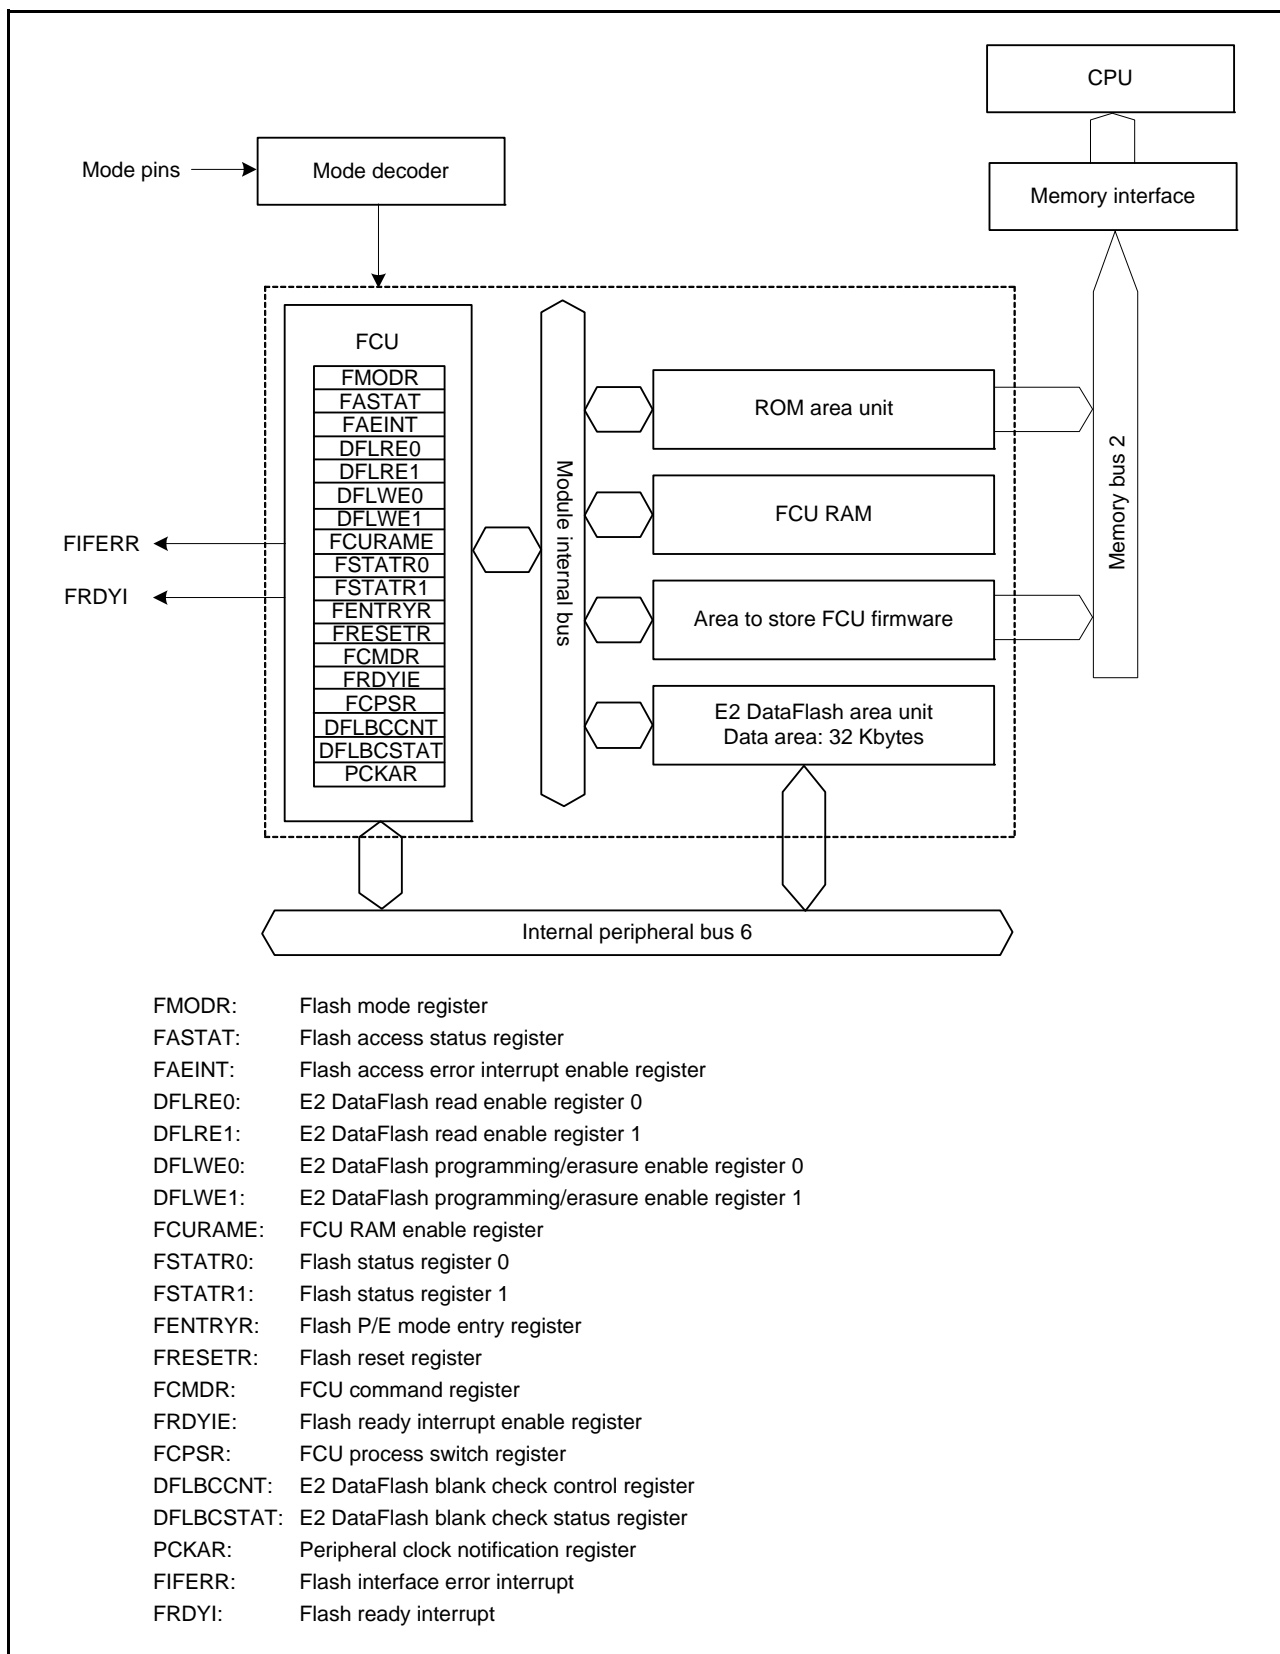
CPU

Mode pins

Mode decoder

Memory interface

FCU

FMODR
FASTAT
FAEINT
DFLRE0
DFLRE1
DFLWE0
DFLWE1
FCURAME
FSTATR0
FSTATR1
FENTRYR
FRESETR
FCMDR
FRDYIE
FCPSR
DFLBCCNT
DFLBCSTAT
PCKAR

FIFERR

FRDYI

Module internal bus

ROM area unit

FCU RAM

Area to store FCU firmware

E2 DataFlash area unit
Data area: 32 Kbytes

Memory bus 2

Internal peripheral bus 6

FMODR: Flash mode register
FASTAT: Flash access status register
FAEINT: Flash access error interrupt enable register
DFLRE0: E2 DataFlash read enable register 0
DFLRE1: E2 DataFlash read enable register 1
DFLWE0: E2 DataFlash programming/erasure enable register 0
DFLWE1: E2 DataFlash programming/erasure enable register 1
FCURAME: FCU RAM enable register
FSTATR0: Flash status register 0
FSTATR1: Flash status register 1
FENTRYR: Flash P/E mode entry register
FRESETR: Flash reset register
FCMDR: FCU command register
FRDYIE: Flash ready interrupt enable register
FCPSR: FCU process switch register
DFLBCCNT: E2 DataFlash blank check control register
DFLBCSTAT: E2 DataFlash blank check status register
PCKAR: Peripheral clock notification register
FIFERR: Flash interface error interrupt
FRDYI: Flash ready interrupt